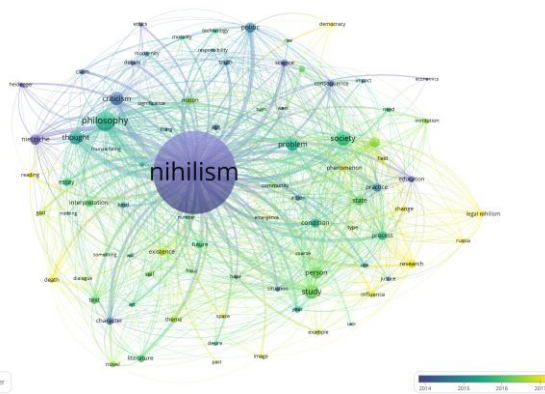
ethics
politic
democracy
technology
modernity
responsibility
law
economics
death
truth
science
consequence
impact
heidegger
crisis
significance
notion
need
revolution
philosophy
nietzsche
thought
problem
society
field
education
nihilism
phenomenon
practice
reading
essay
interpretation
community
state
change
legal nihilism
god
modern
condition
process
type
research
russia
existence
future
course
person
justice
self
influence
death
dialogue
study
text
character
theme
space
literature
desire
image
novel
poet
example
2014
2015
2016
201